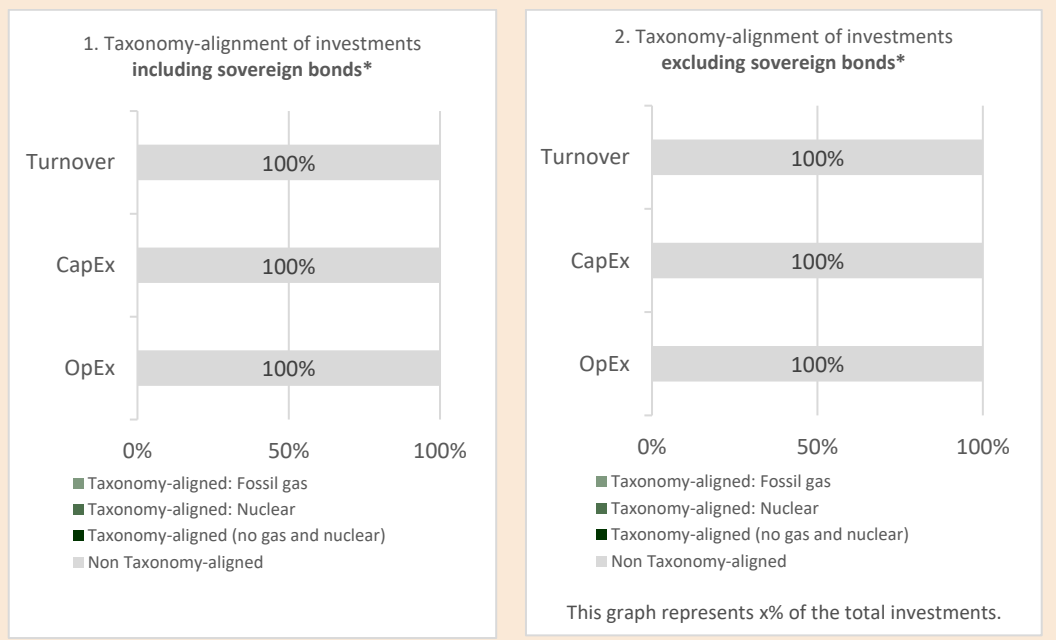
1. Taxonomy-alignment of investments **including sovereign bonds***

Turnover 100%

CapEx 100%

OpEx 100%

0% 50% 100%

Taxonomy-aligned: Fossil gas
Taxonomy-aligned: Nuclear
Taxonomy-aligned (no gas and nuclear)
Non Taxonomy-aligned

2. Taxonomy-alignment of investments **excluding sovereign bonds***

Turnover 100%

CapEx 100%

OpEx 100%

0% 50% 100%

Taxonomy-aligned: Fossil gas
Taxonomy-aligned: Nuclear
Taxonomy-aligned (no gas and nuclear)
Non Taxonomy-aligned

This graph represents x% of the total investments.